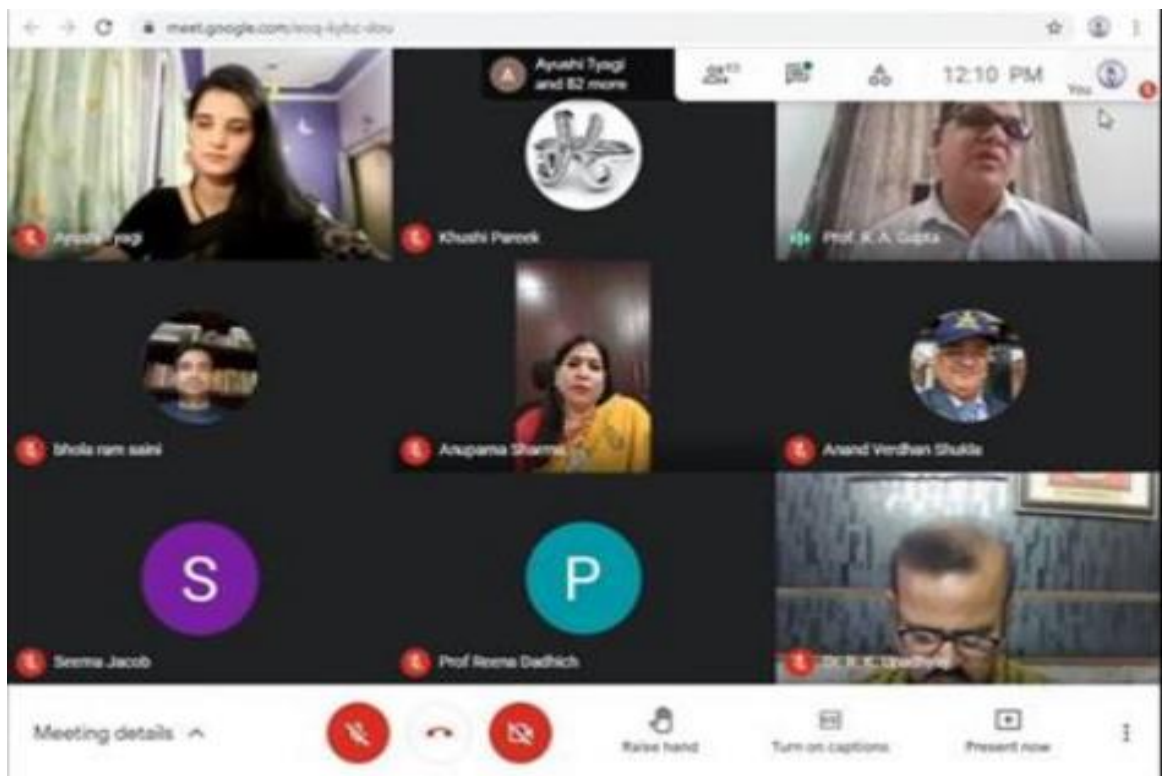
meet.google.com/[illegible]

A Ayushi Tyagi and 82 more

12:10 PM

You

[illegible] Tyagi

Khushi Pareek

Prof. K. A. Gupta

Bhola ram saini

Anupama Sharma

Anand Verdhan Shukla

S

Seema Jacob

P

Prof Reena Dadhich

Dr. R. K. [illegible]

Meeting details

Raise hand

Turn on captions

Present now